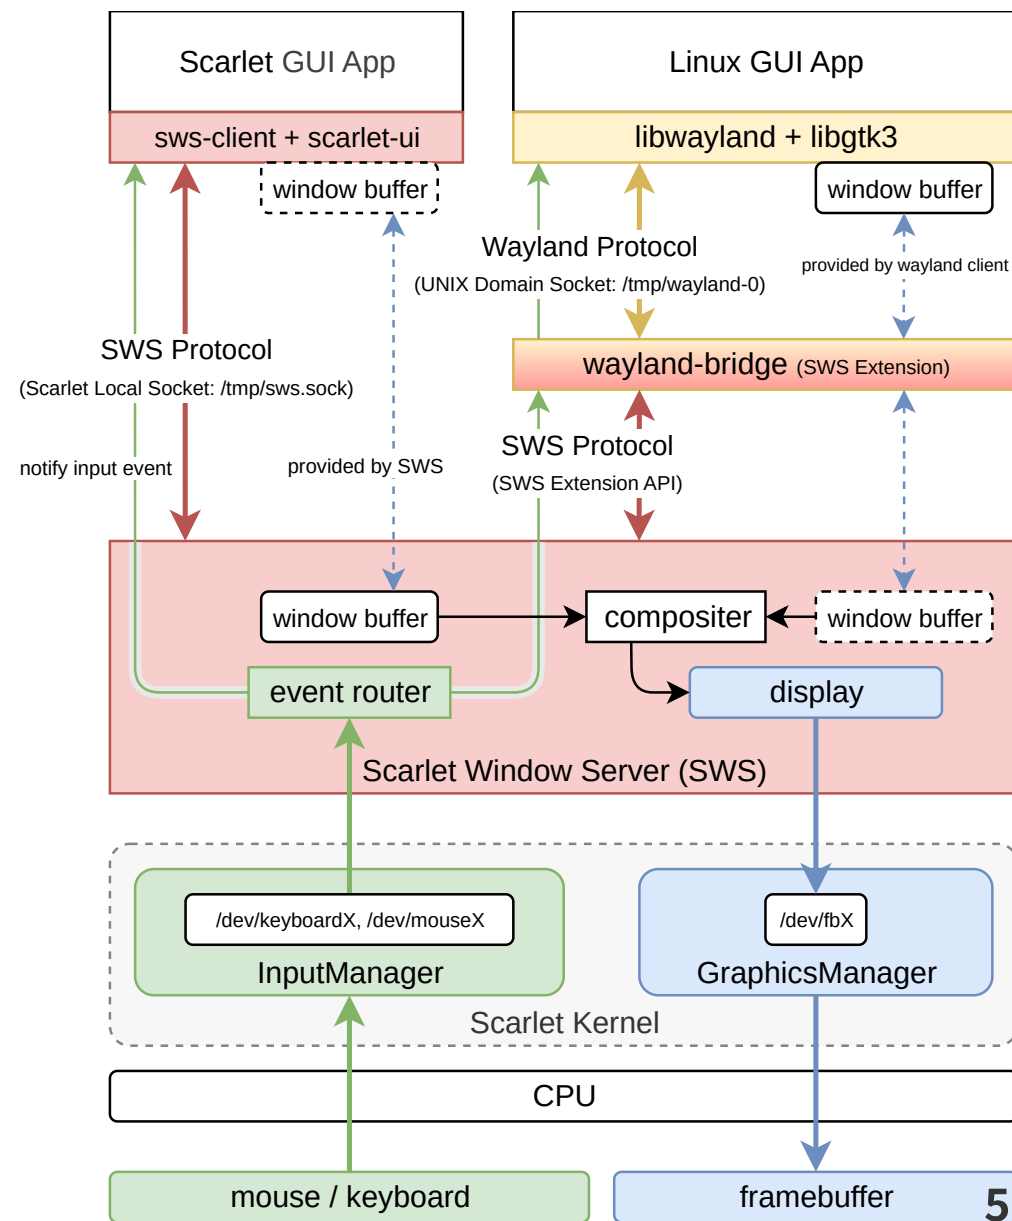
Scarlet GUI App

Linux GUI App

sws-client + scarlet-ui

libwayland + libgtk3

window buffer

window buffer

Wayland Protocol

(UNIX Domain Socket: /tmp/wayland-0)

provided by wayland client

SWS Protocol

(Scarlet Local Socket: /tmp/sws.sock)

wayland-bridge (SWS Extension)

SWS Protocol

(SWS Extension API)

notify input event

provided by SWS

window buffer

compositer

window buffer

event router

display

Scarlet Window Server (SWS)

/dev/keyboardX, /dev/mouseX

InputManager

/dev/fbX

GraphicsManager

Scarlet Kernel

CPU

mouse / keyboard

framebuffer

5